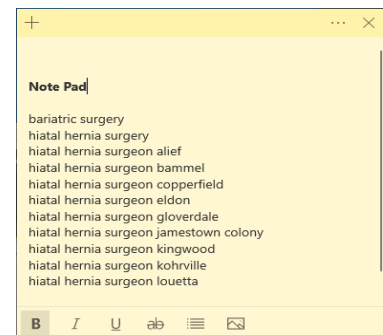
+ ··· ×

Note Pad

bariatric surgery
hiatal hernia surgery
hiatal hernia surgeon alief
hiatal hernia surgeon bammel
hiatal hernia surgeon copperfield
hiatal hernia surgeon eldon
hiatal hernia surgeon gloverdale
hiatal hernia surgeon jamestown colony
hiatal hernia surgeon kingwood
hiatal hernia surgeon kohrville
hiatal hernia surgeon louetta

B I U ab